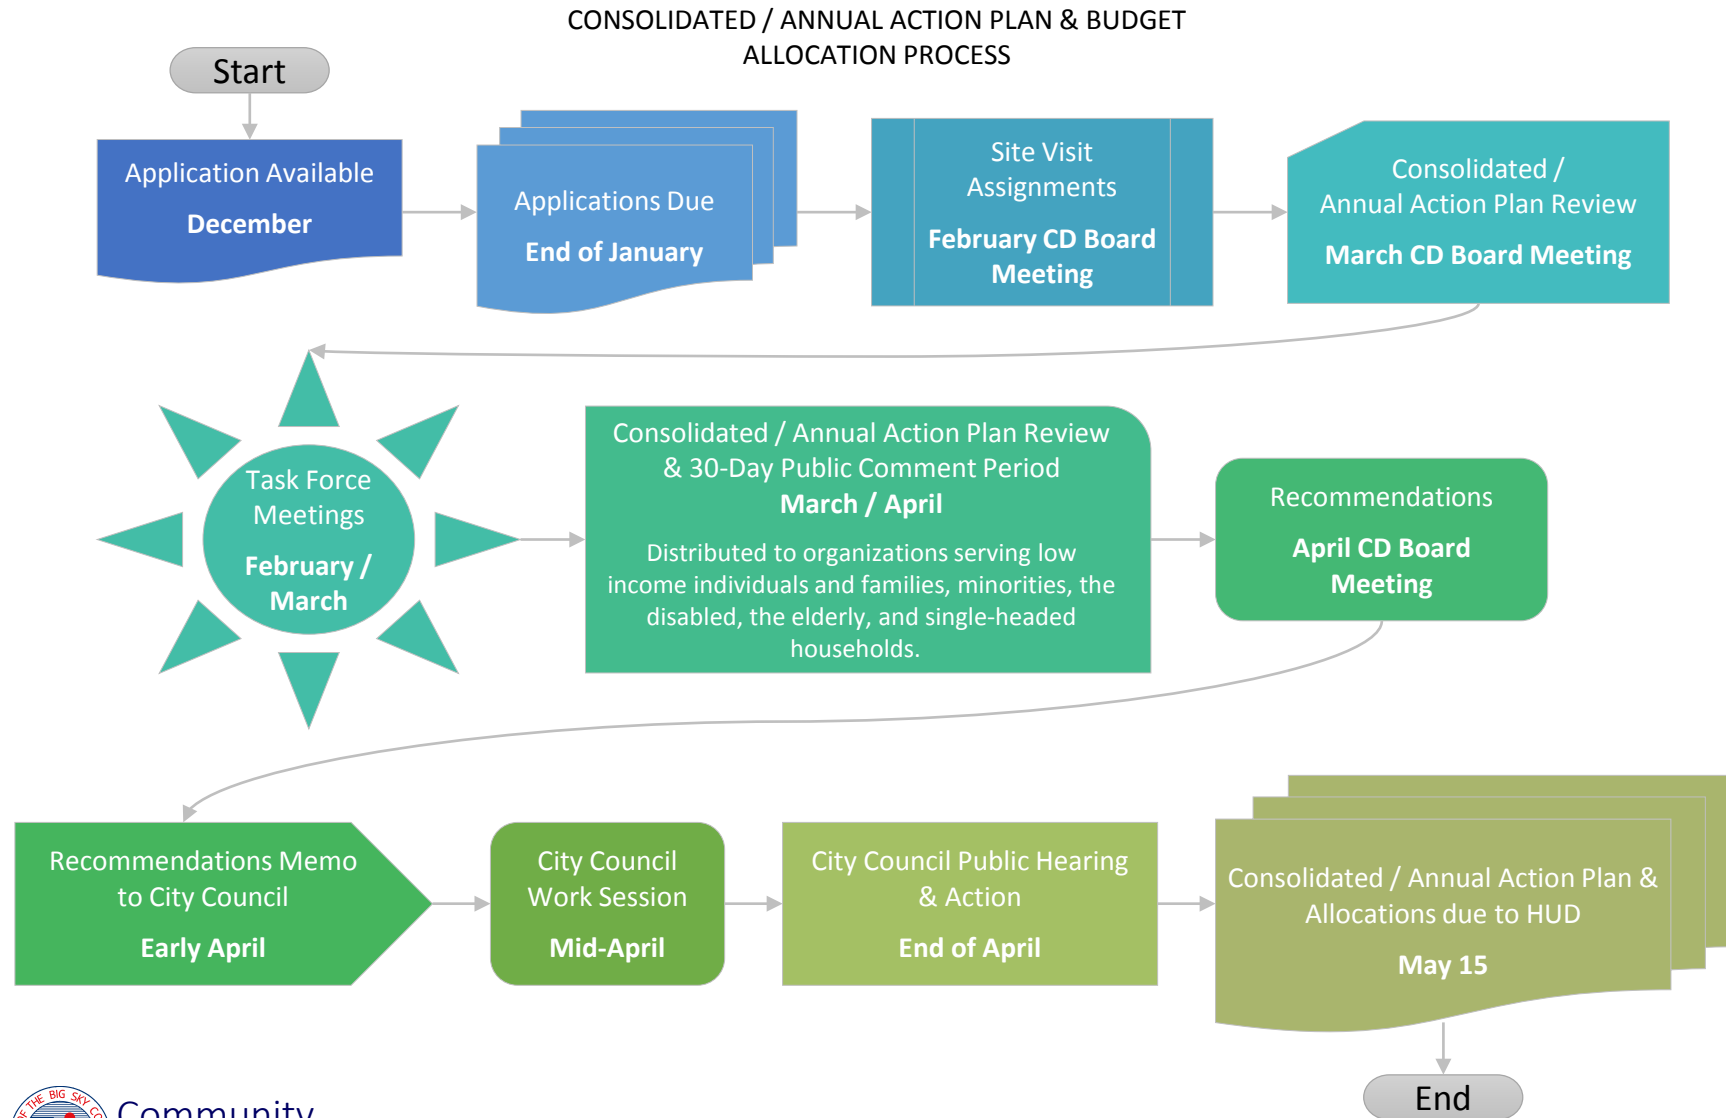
CONSOLIDATED / ANNUAL ACTION PLAN & BUDGET ALLOCATION PROCESS

Start

Application Available

December

Applications Due

End of January

Site Visit Assignments

February CD Board Meeting

Consolidated / Annual Action Plan Review

March CD Board Meeting

Task Force Meetings

February / March

Consolidated / Annual Action Plan Review & 30-Day Public Comment Period

March / April

Distributed to organizations serving low income individuals and families, minorities, the disabled, the elderly, and single-headed households.

Recommendations

April CD Board Meeting

Recommendations Memo to City Council

Early April

City Council Work Session

Mid-April

City Council Public Hearing & Action

End of April

Consolidated / Annual Action Plan & Allocations due to HUD

May 15

End

Community